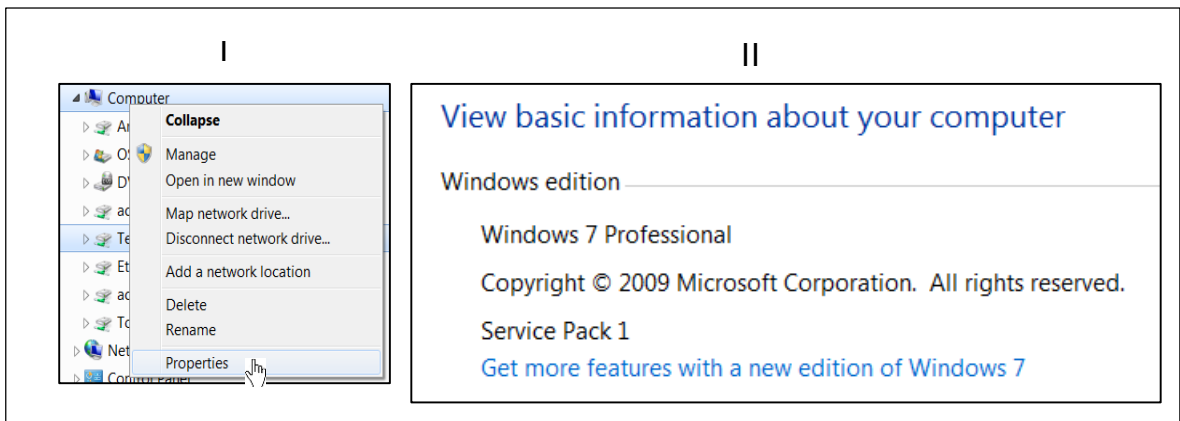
I

Computer
Ar
O
D
ac
Te
Et
ac
To
Net
Control Panel

Collapse
Manage
Open in new window
Map network drive...
Disconnect network drive...
Add a network location
Delete
Rename
Properties

II

View basic information about your computer

Windows edition

Windows 7 Professional

Copyright © 2009 Microsoft Corporation. All rights reserved.

Service Pack 1

Get more features with a new edition of Windows 7